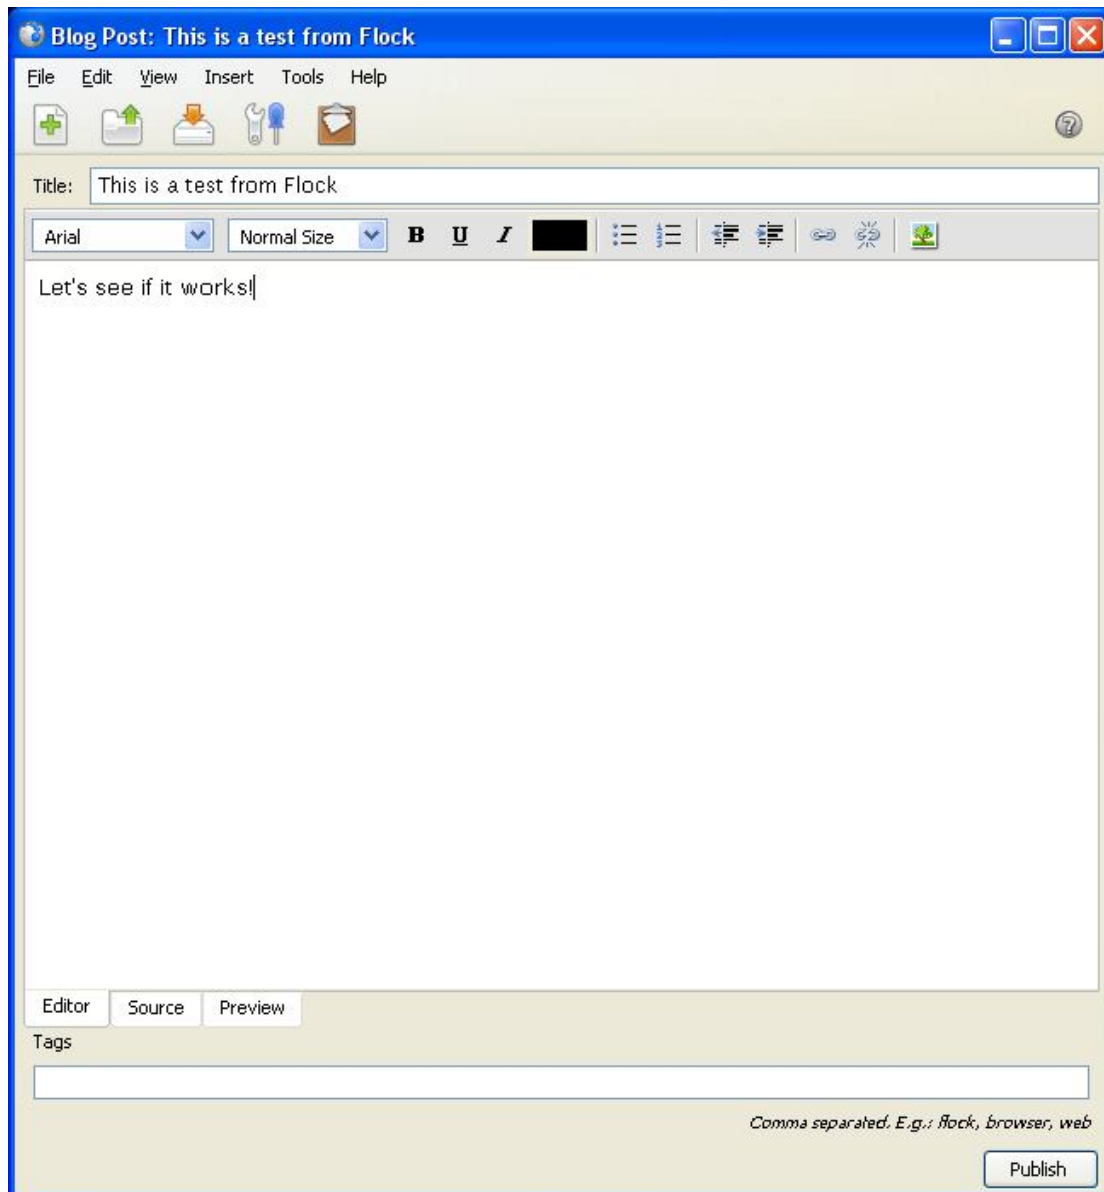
Blog Post: This is a test from Flock

File Edit View Insert Tools Help

Title: This is a test from Flock

Arial
Normal Size
B U I

Let's see if it works!

Editor Source Preview

Tags

Comma separated. E.g.: flock, browser, web

Publish